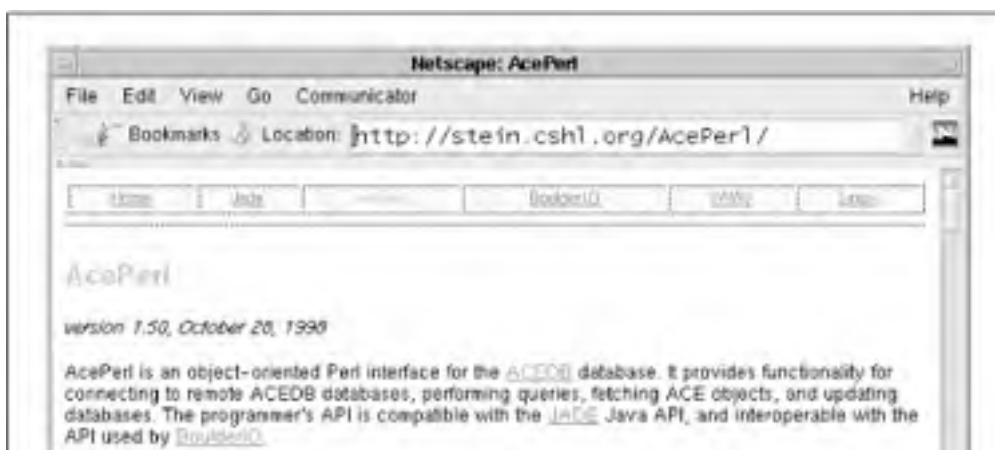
Netscape: AcePerl

File Edit View Go Communicator Help

Bookmarks Location: http://stein.cshl.org/AcePerl/

| Home | Jade | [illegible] | BoulderIO | WWW | Logo |
|---|---|---|---|---|---|

AcePerl

version 1.50, October 28, 1998

AcePerl is an object-oriented Perl interface for the ACEDB database. It provides functionality for connecting to remote ACEDB databases, performing queries, fetching ACE objects, and updating databases. The programmer's API is compatible with the JADE Java API, and interoperable with the API used by BoulderIO.